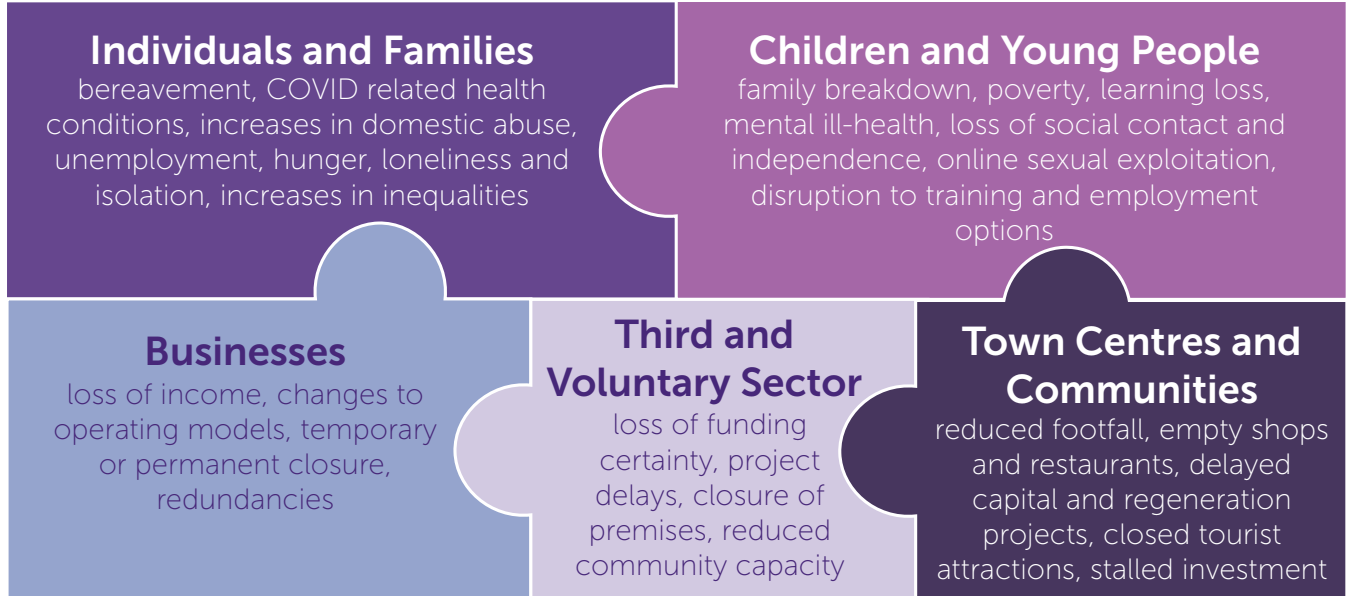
Individuals and Families
bereavement, COVID related health conditions, increases in domestic abuse, unemployment, hunger, loneliness and isolation, increases in inequalities

Children and Young People
family breakdown, poverty, learning loss, mental ill-health, loss of social contact and independence, online sexual exploitation, disruption to training and employment options

Businesses
loss of income, changes to operating models, temporary or permanent closure, redundancies

Third and Voluntary Sector
loss of funding certainty, project delays, closure of premises, reduced community capacity

Town Centres and Communities
reduced footfall, empty shops and restaurants, delayed capital and regeneration projects, closed tourist attractions, stalled investment